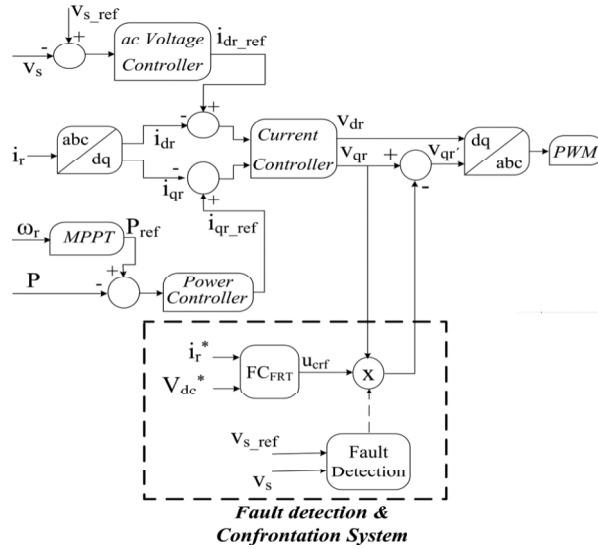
$V_{s\_ref}$
+
-
$v_s$
ac Voltage Controller
$i_{dr\_ref}$
+
$i_r$
abc
dq
$i_{dr}$
-
$i_{qr}$
-
+
Current Controller
$v_{dr}$
$v_{qr}$
+
$v_{qr}'$
-
dq
abc
PWM
$\omega_r$
MPPT
$P_{ref}$
$i_{qr\_ref}$
P
-
+
Power Controller
$i_r^*$
$V_{dc}^*$
$FC_{FRT}$
$u_{crf}$
x
$v_{s\_ref}$
$v_s$
Fault Detection
Fault detection & Confrontation System